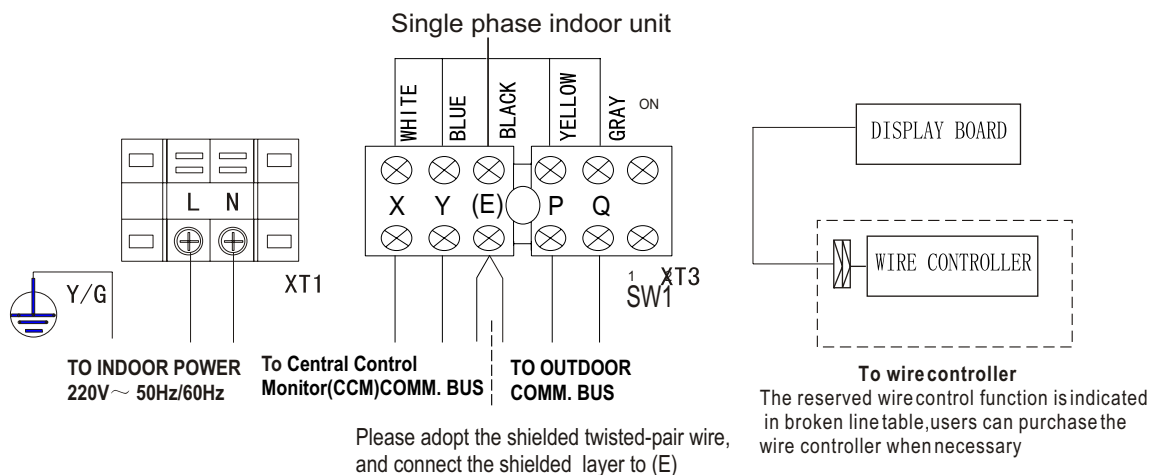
Single phase indoor unit

WHITE
BLUE
BLACK
YELLOW
GRAY
ON

L N

X Y (E) P Q

Y/G

XT1

1 XT3
SW1

DISPLAY BOARD

WIRE CONTROLLER

TO INDOOR POWER
220V～ 50Hz/60Hz

To Central Control Monitor(CCM)COMM. BUS

TO OUTDOOR COMM. BUS

To wire controller
The reserved wire control function is indicated in broken line table,users can purchase the wire controller when necessary

Please adopt the shielded twisted-pair wire, and connect the shielded layer to (E)